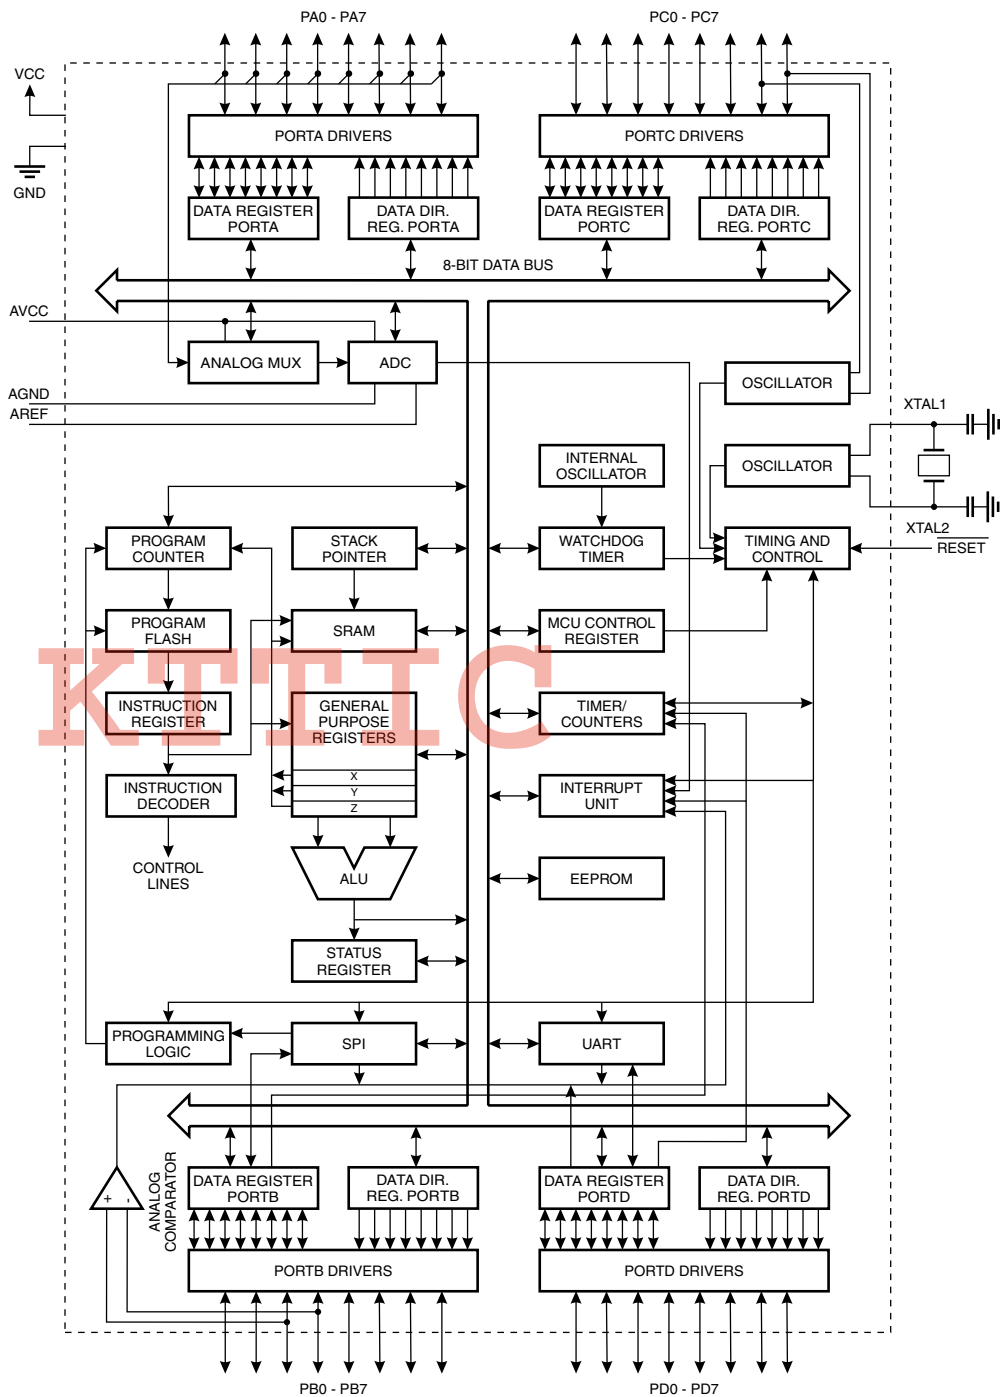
PA0 - PA7

PC0 - PC7

VCC

GND

PORTA DRIVERS

PORTC DRIVERS

DATA REGISTER PORTA

DATA DIR. REG. PORTA

DATA REGISTER PORTC

DATA DIR. REG. PORTC

8-BIT DATA BUS

AVCC

ANALOG MUX

ADC

OSCILLATOR

AGND

AREF

XTAL1

OSCILLATOR

INTERNAL OSCILLATOR

PROGRAM COUNTER

STACK POINTER

WATCHDOG TIMER

TIMING AND CONTROL

XTAL2

$\overline{\text{RESET}}$

PROGRAM FLASH

SRAM

MCU CONTROL REGISTER

KTTIC

INSTRUCTION REGISTER

GENERAL PURPOSE REGISTERS

TIMER/ COUNTERS

X

Y

Z

INSTRUCTION DECODER

INTERRUPT UNIT

CONTROL LINES

ALU

EEPROM

STATUS REGISTER

PROGRAMMING LOGIC

SPI

UART

ANALOG COMPARATOR

DATA REGISTER PORTB

DATA DIR. REG. PORTB

DATA REGISTER PORTD

DATA DIR. REG. PORTD

PORTB DRIVERS

PORTD DRIVERS

PB0 - PB7

PD0 - PD7